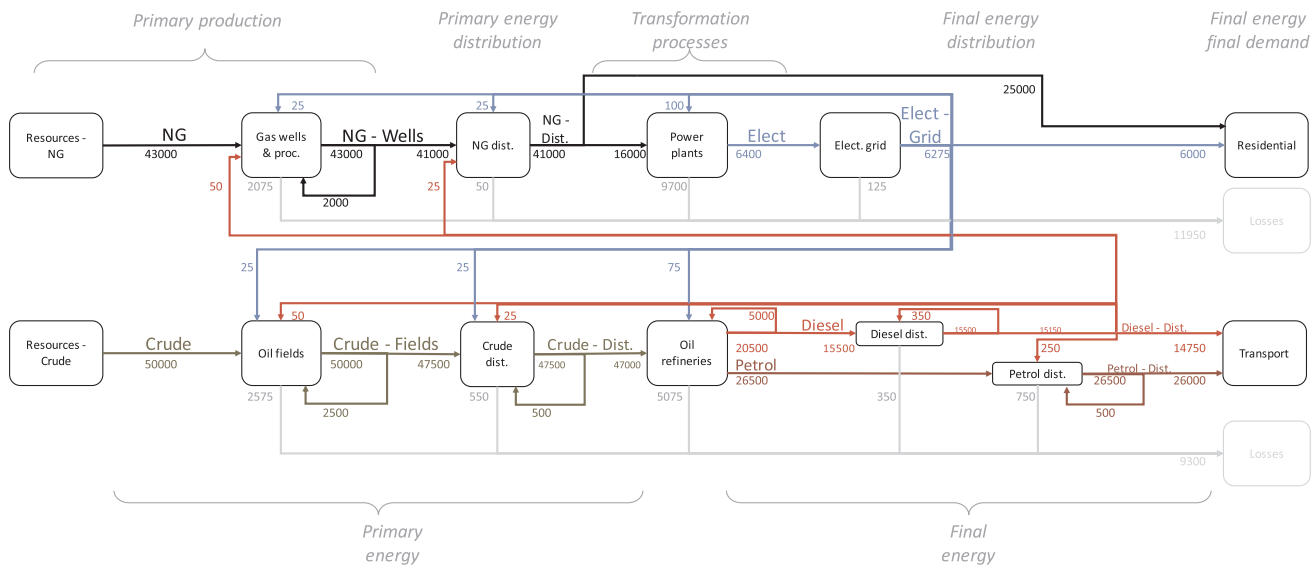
Primary production

Primary energy distribution

Transformation processes

Final energy distribution

Final energy final demand

Resources - NG

NG

43000

Gas wells & proc.

25

NG - Wells

43000

2075

2000

50

25

NG dist.

41000

50

25

NG - Dist.

41000

25000

100

Power plants

16000

9700

Elect

6400

Elect. grid

125

Elect - Grid

6275

6000

Residential

Losses

11950

25

25

75

Resources - Crude

Crude

50000

Oil fields

50

2575

Crude - Fields

50000

2500

47500

Crude dist.

25

550

Crude - Dist.

47500

500

47000

Oil refineries

5075

5000

Diesel

20500

15500

Diesel dist.

350

15500

350

Petrol

26500

Petrol dist.

250

750

15150

Diesel - Dist.

14750

Petrol - Dist.

26500

26000

500

Transport

Losses

9300

Primary energy

Final energy